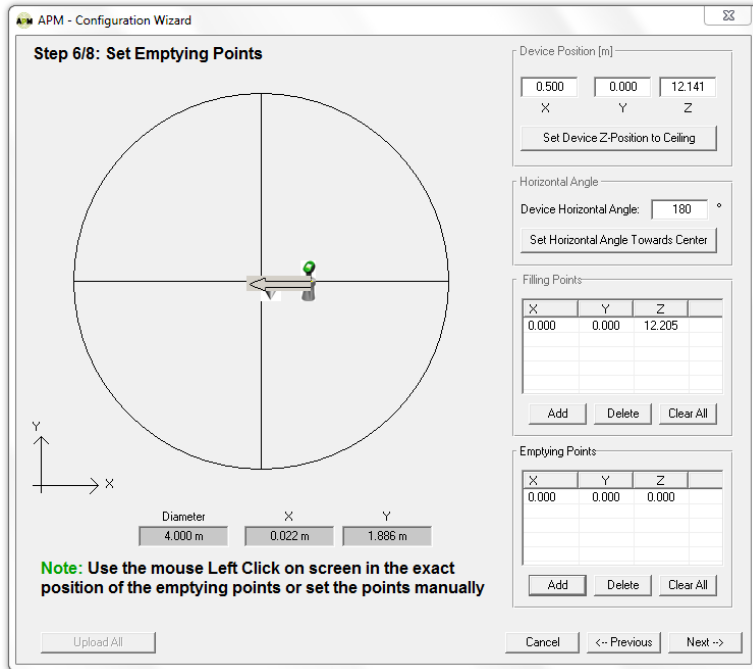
APM - Configuration Wizard

Step 6/8: Set Emptying Points

Device Position [m]
0.500 0.000 12.141
X Y Z
Set Device Z-Position to Ceiling

Horizontal Angle
Device Horizontal Angle: 180 °
Set Horizontal Angle Towards Center

Filling Points

| X | Y | Z |
|---|---|---|
| 0.000 | 0.000 | 12.205 |

Add Delete Clear All

Emptying Points

| X | Y | Z |
|---|---|---|
| 0.000 | 0.000 | 0.000 |

Add Delete Clear All

Y
X

| Diameter | X | Y |
|---|---|---|
| 4.000 m | 0.022 m | 1.886 m |

Note: Use the mouse Left Click on screen in the exact position of the emptying points or set the points manually

Upload All
Cancel <-- Previous Next -->